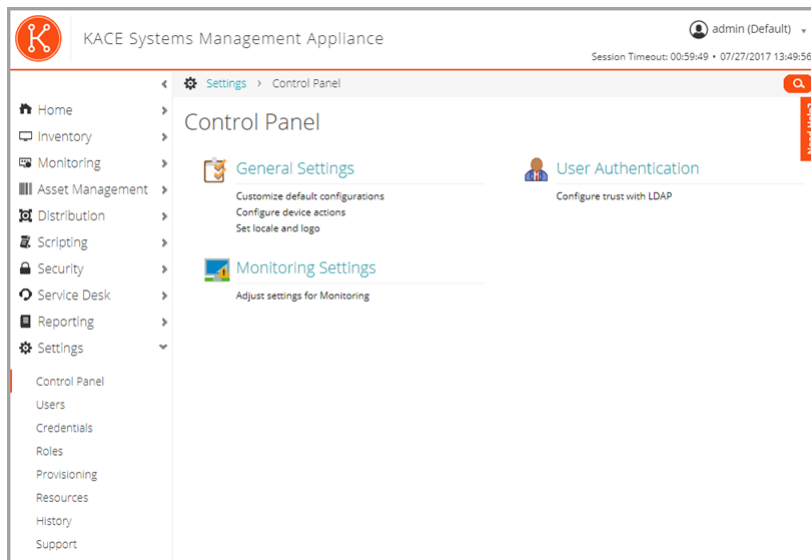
KACE Systems Management Appliance

admin (Default)

Session Timeout: 00:59:49 • 07/27/2017 13:49:56

Settings > Control Panel

Home
Inventory
Monitoring
Asset Management
Distribution
Scripting
Security
Service Desk
Reporting
Settings

Control Panel
Users
Credentials
Roles
Provisioning
Resources
History
Support

Control Panel

General Settings

Customize default configurations
Configure device actions
Set locale and logo

User Authentication

Configure trust with LDAP

Monitoring Settings

Adjust settings for Monitoring